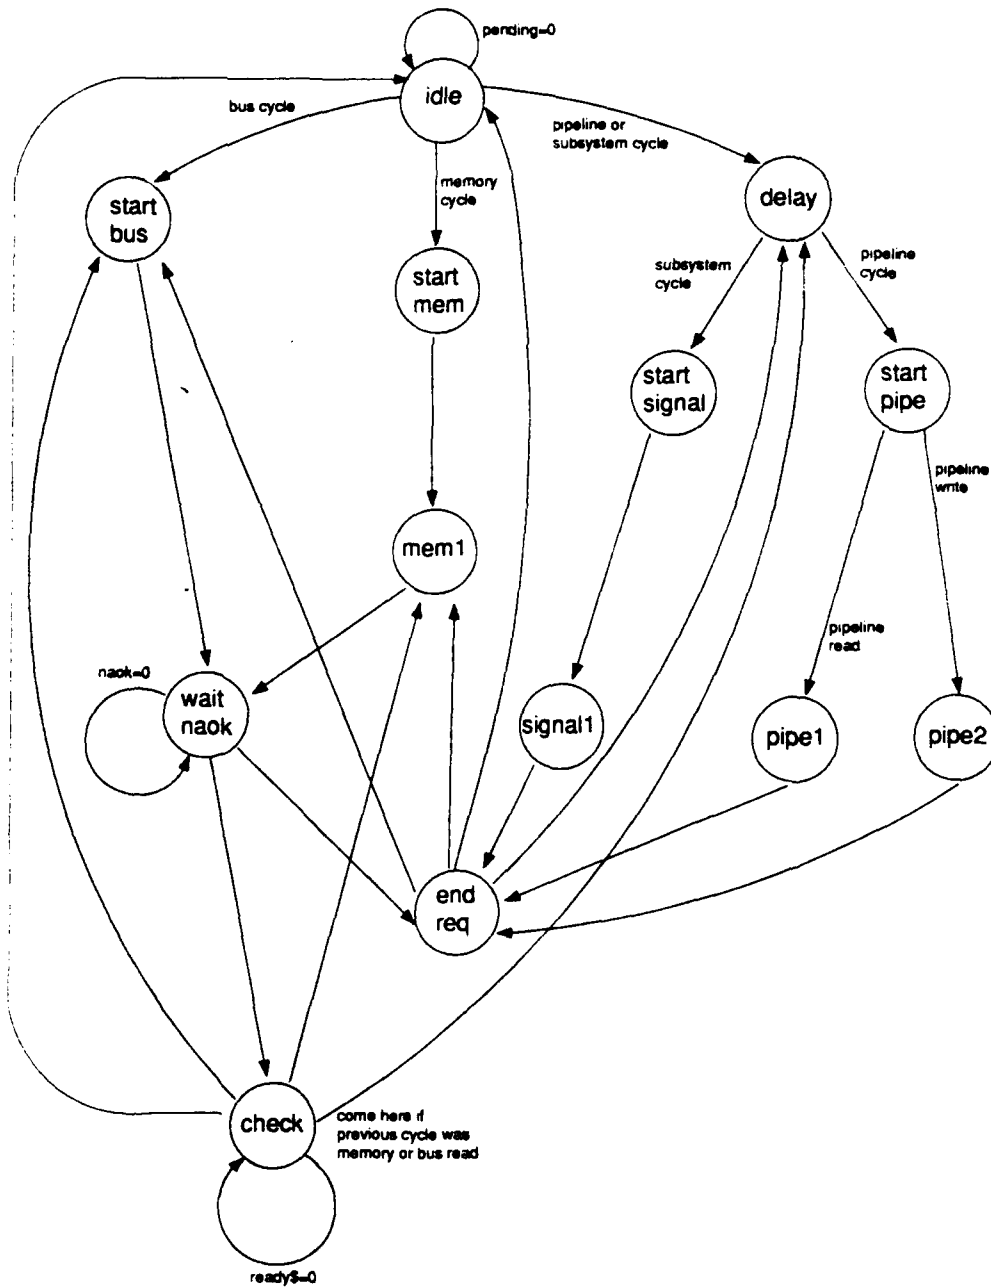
pending=0
idle
bus cycle
pipeline or subsystem cycle
memory cycle
start bus
delay
start mem
subsystem cycle
pipeline cycle
start signal
start pipe
pipeline write
mem1
pipeline read
naok=0
wait naok
signal1
pipe1
pipe2
end req
check
come here if previous cycle was memory or bus read
ready$=0